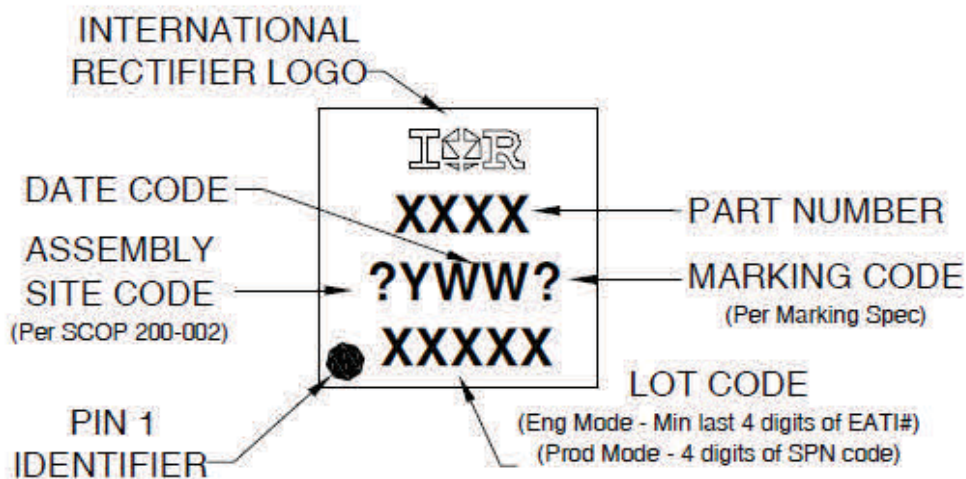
INTERNATIONAL RECTIFIER LOGO

IOR

DATE CODE

XXXX

PART NUMBER

ASSEMBLY SITE CODE
(Per SCOP 200-002)

?YWW?

MARKING CODE
(Per Marking Spec)

XXXXX

LOT CODE
(Eng Mode - Min last 4 digits of EATI#)
(Prod Mode - 4 digits of SPN code)

PIN 1 IDENTIFIER